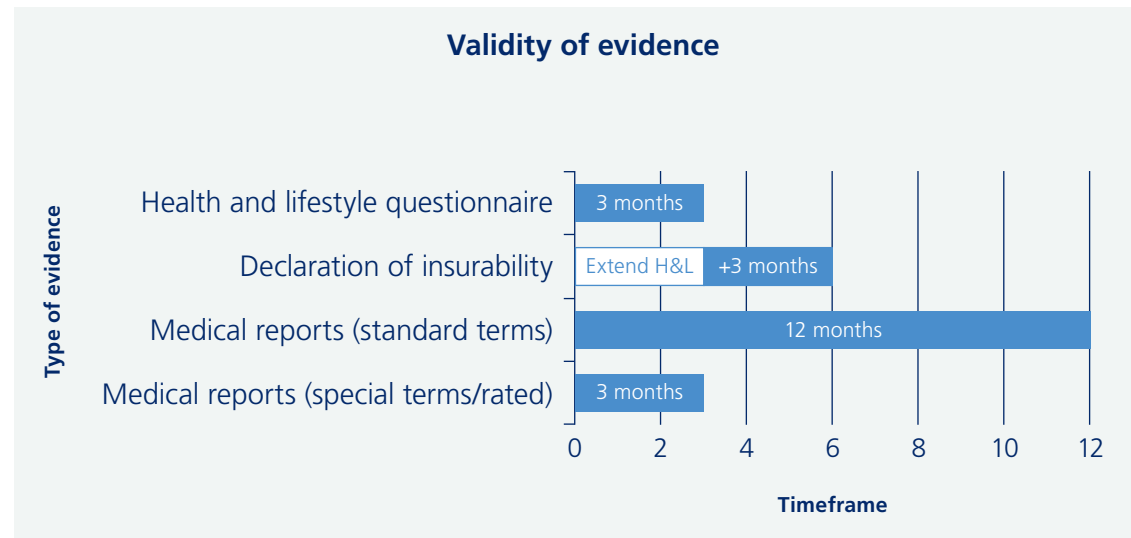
Validity of evidence

Type of evidence

Health and lifestyle questionnaire
3 months

Declaration of insurability
Extend H&L
+3 months

Medical reports (standard terms)
12 months

Medical reports (special terms/rated)
3 months

0 2 4 6 8 10 12

Timeframe